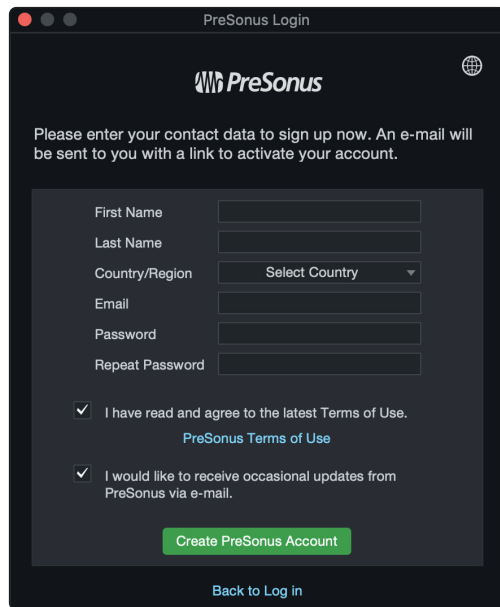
PreSonus Login

PreSonus

Please enter your contact data to sign up now. An e-mail will be sent to you with a link to activate your account.

First Name
Last Name
Country/Region
Select Country
Email
Password
Repeat Password

I have read and agree to the latest Terms of Use.

PreSonus Terms of Use

I would like to receive occasional updates from PreSonus via e-mail.

Create PreSonus Account

Back to Log in